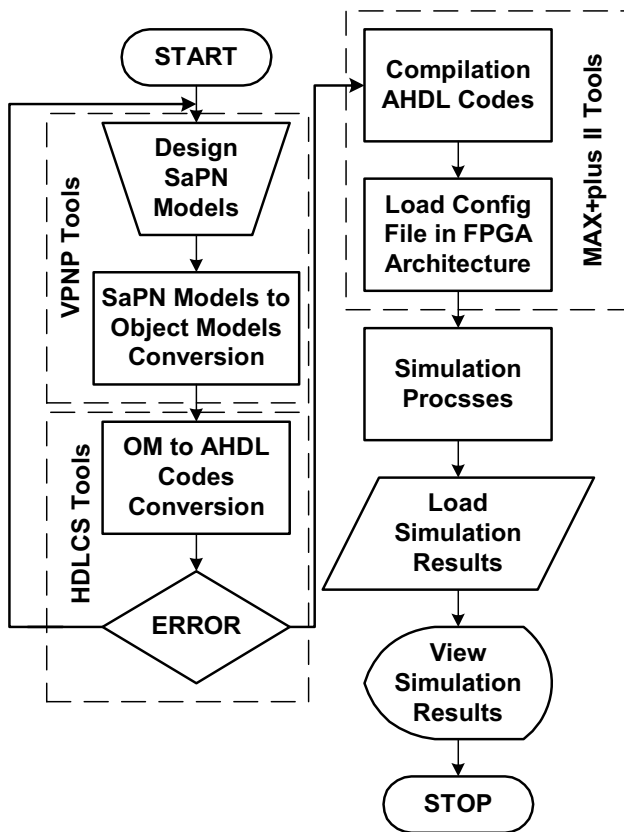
START

VPNP Tools

Design SaPN Models

SaPN Models to Object Models Conversion

HDLCS Tools

OM to AHDL Codes Conversion

ERROR

MAX+plus II Tools

Compilation AHDL Codes

Load Config File in FPGA Architecture

Simulation Procsses

Load Simulation Results

View Simulation Results

STOP